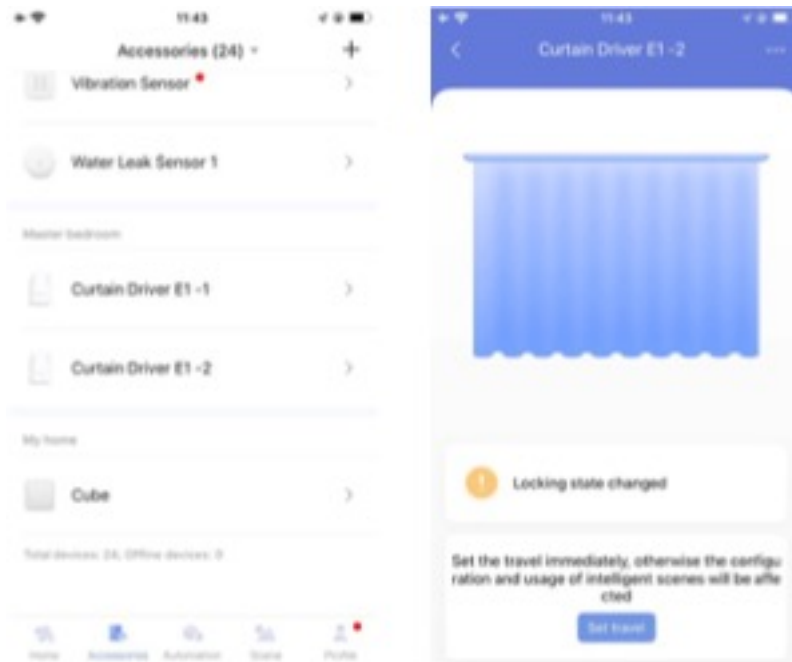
11:43

Accessories (24)

+

Vibration Sensor

Water Leak Sensor 1

Master bedroom

Curtain Driver E1 -1

Curtain Driver E1 -2

My home

Cube

Total devices: 24, Offline devices: 0

Home Accessories Automation Scene Profile

11:43

Curtain Driver E1 -2

Locking state changed

Set the travel immediately, otherwise the configuration and usage of intelligent scenes will be affected

Set travel